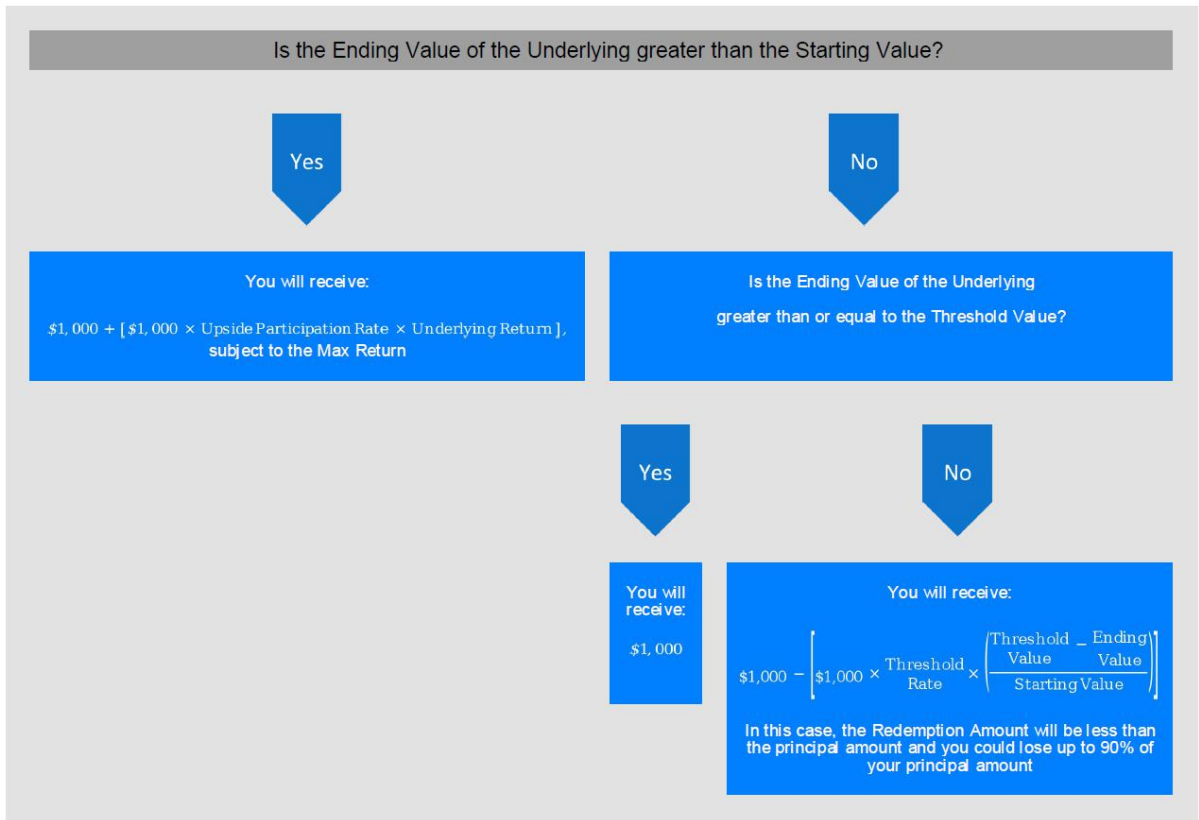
Is the Ending Value of the Underlying greater than the Starting Value?

Yes

No

You will receive:

$\$1,000 + [\$1,000 \times \text{Upside Participation Rate} \times \text{Underlying Return}]$, subject to the Max Return

Is the Ending Value of the Underlying greater than or equal to the Threshold Value?

Yes

No

You will receive:

$\$1,000$

You will receive:

$\$1,000 - \left[\$1,000 \times \text{Threshold Rate} \times \left(\frac{\text{Threshold Value} - \text{Ending Value}}{\text{Starting Value}}\right)\right]$

In this case, the Redemption Amount will be less than the principal amount and you could lose up to 90% of your principal amount